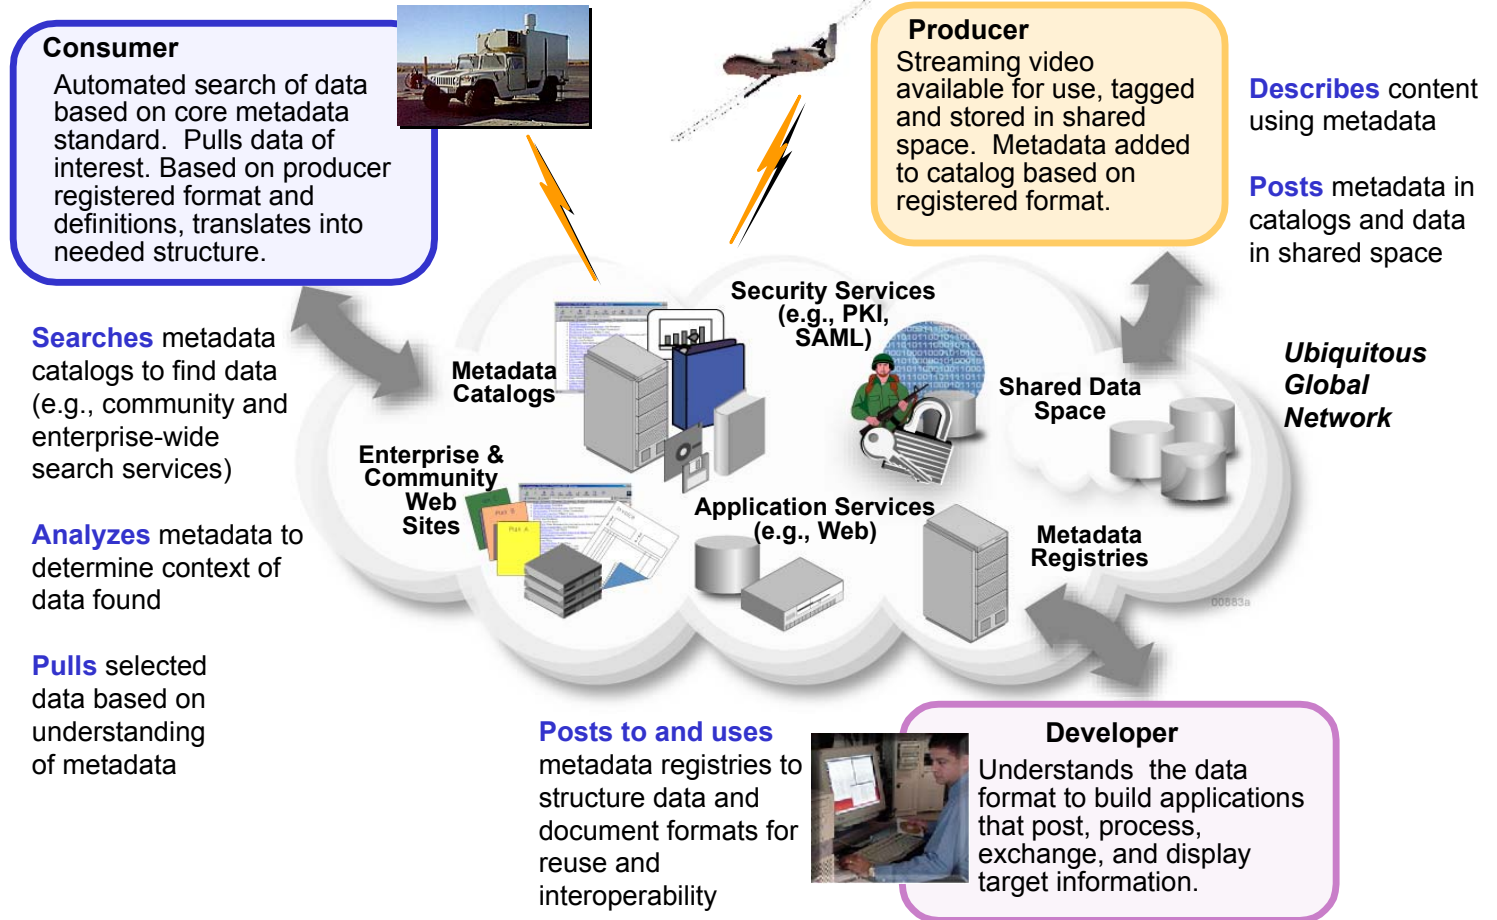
Consumer
Automated search of data based on core metadata standard. Pulls data of interest. Based on producer registered format and definitions, translates into needed structure.

Producer
Streaming video available for use, tagged and stored in shared space. Metadata added to catalog based on registered format.

Describes content using metadata

Posts metadata in catalogs and data in shared space

Searches metadata catalogs to find data (e.g., community and enterprise-wide search services)

Analyzes metadata to determine context of data found

Pulls selected data based on understanding of metadata

Security Services (e.g., PKI, SAML)

Metadata Catalogs

Shared Data Space

Ubiquitous Global Network

Enterprise & Community Web Sites

Application Services (e.g., Web)

Metadata Registries

00883a

Posts to and uses metadata registries to structure data and document formats for reuse and interoperability

Developer
Understands the data format to build applications that post, process, exchange, and display target information.